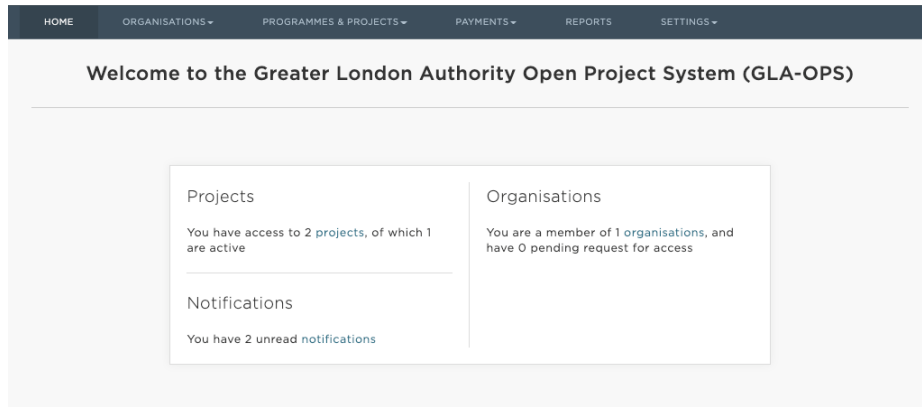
HOME ORGANISATIONS ▾ PROGRAMMES & PROJECTS ▾ PAYMENTS ▾ REPORTS SETTINGS ▾

Welcome to the Greater London Authority Open Project System (GLA-OPS)

Projects

You have access to 2 projects, of which 1 are active

Notifications

You have 2 unread notifications

Organisations

You are a member of 1 organisations, and have 0 pending request for access